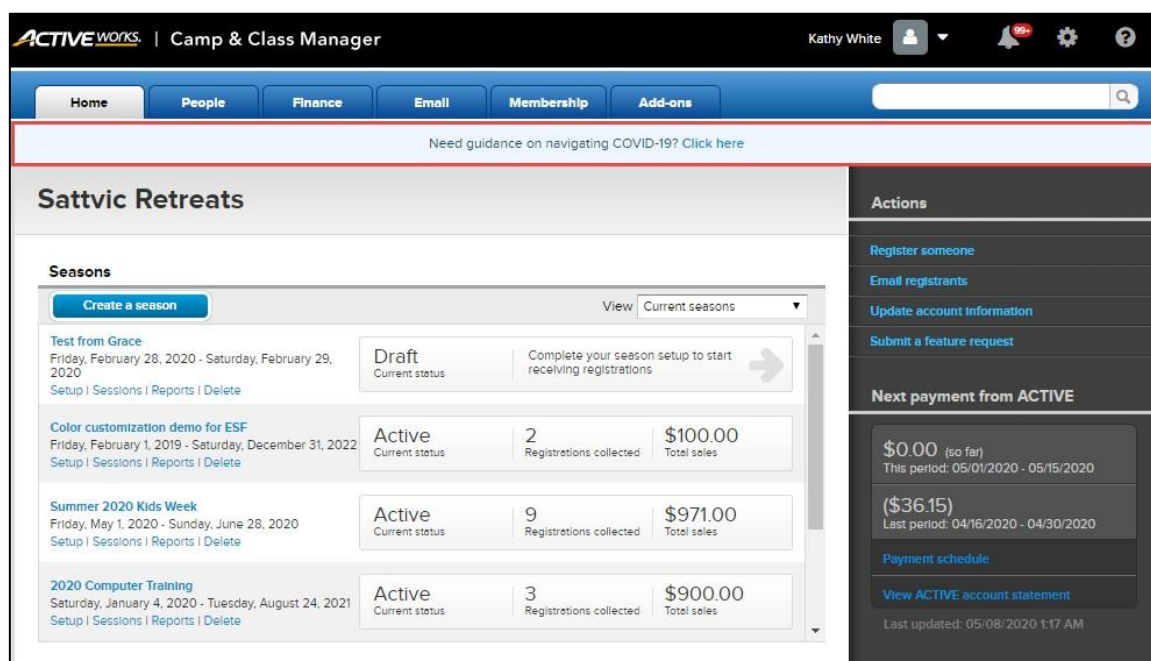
ACTIVE WORKS. | Camp & Class Manager

Kathy White

99+

Home People Finance Email Membership Add-ons

Need guidance on navigating COVID-19? Click here

Sattvic Retreats

Seasons

Create a season

View Current seasons

Test from Grace
Friday, February 28, 2020 - Saturday, February 29, 2020
Setup | Sessions | Reports | Delete

Draft
Current status

Complete your season setup to start receiving registrations

Color customization demo for ESF
Friday, February 1, 2019 - Saturday, December 31, 2022
Setup | Sessions | Reports | Delete

Active
Current status

2
Registrations collected

$100.00
Total sales

Summer 2020 Kids Week
Friday, May 1, 2020 - Sunday, June 28, 2020
Setup | Sessions | Reports | Delete

Active
Current status

9
Registrations collected

$971.00
Total sales

2020 Computer Training
Saturday, January 4, 2020 - Tuesday, August 24, 2021
Setup | Sessions | Reports | Delete

Active
Current status

3
Registrations collected

$900.00
Total sales

Actions

Register someone
Email registrants
Update account information
Submit a feature request

Next payment from ACTIVE

$0.00 (so far)
This period: 05/01/2020 - 05/15/2020

($36.15)
Last period: 04/16/2020 - 04/30/2020

Payment schedule

View ACTIVE account statement

Last updated: 05/08/2020 1:17 AM